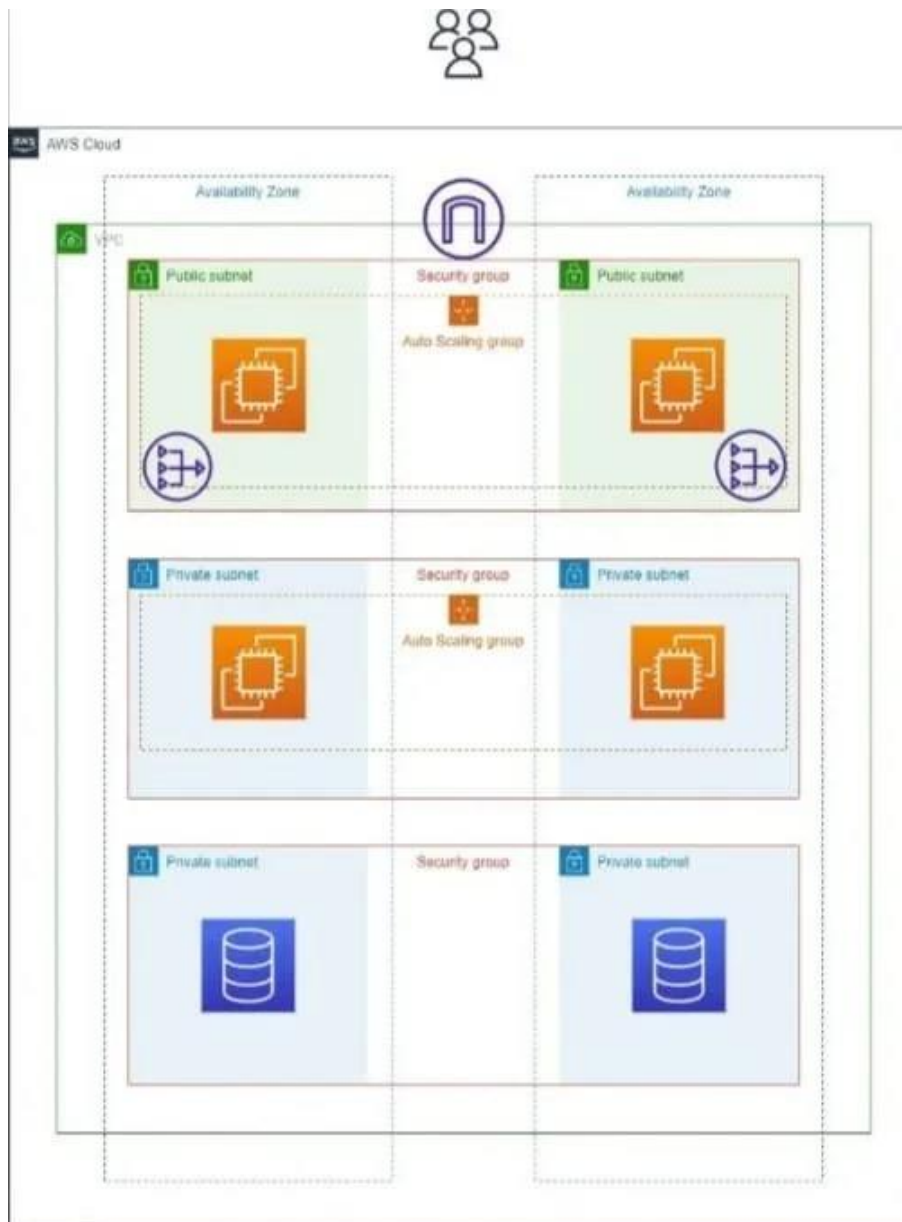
AWS Cloud

Availability Zone

Availability Zone

VPC

Public subnet

Security group

Public subnet

Auto Scaling group

Private subnet

Security group

Private subnet

Auto Scaling group

Private subnet

Security group

Private subnet